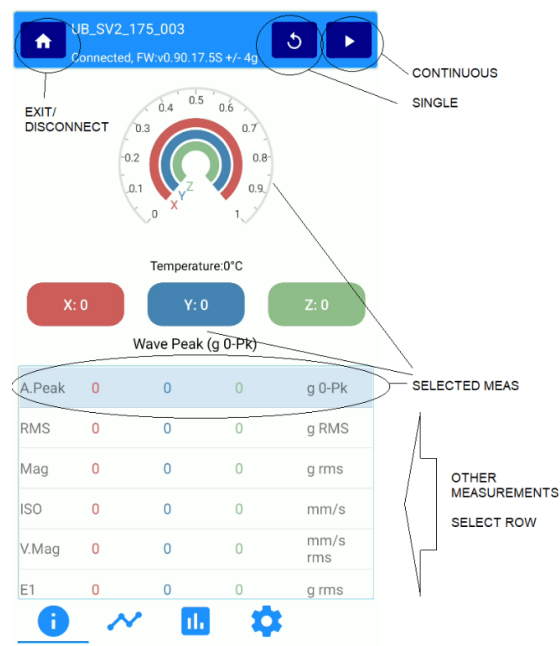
UB_SV2_175_003
Connected, FW:v0.90.17.5S +/- 4g

CONTINUOUS

SINGLE

EXIT/
DISCONNECT

0.5
0.4
0.6
0.3
0.7
0.2
0.8
0.1
0.9
0
1
X
Y
Z

Temperature:0°C

X: 0
Y: 0
Z: 0

Wave Peak (g 0-Pk)

SELECTED MEAS

| | | | | |
|---|---|---|---|---|
| A.Peak | 0 | 0 | 0 | g 0-Pk |
| RMS | 0 | 0 | 0 | g RMS |
| Mag | 0 | 0 | 0 | g rms |
| ISO | 0 | 0 | 0 | mm/s |
| V.Mag | 0 | 0 | 0 | mm/s rms |
| E1 | 0 | 0 | 0 | g rms |

OTHER
MEASUREMENTS

SELECT ROW